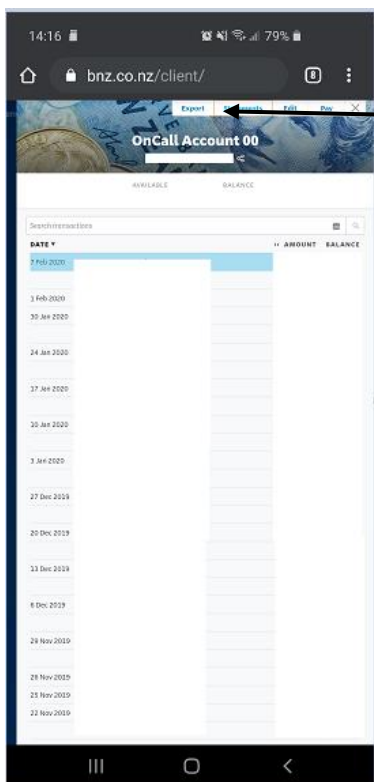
14:16 79%

bnz.co.nz/client/

8

Export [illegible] Edit Pay

OnCall Account 00

AVAILABLE BALANCE

Search transactions

DATE ▾ AMOUNT BALANCE

7 Feb 2020

1 Feb 2020

30 Jan 2020

24 Jan 2020

17 Jan 2020

10 Jan 2020

3 Jan 2020

27 Dec 2019

20 Dec 2019

13 Dec 2019

6 Dec 2019

29 Nov 2019

29 Nov 2019

25 Nov 2019

22 Nov 2019